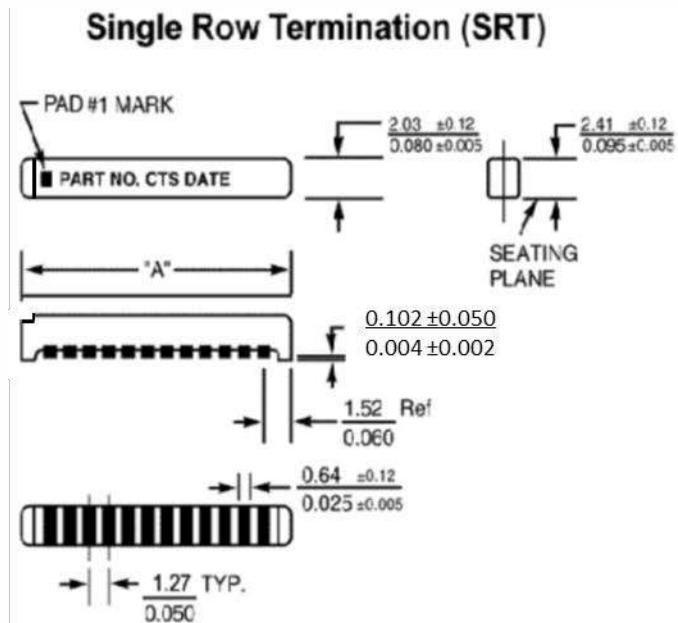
Single Row Termination (SRT)

PAD #1 MARK

PART NO. CTS DATE

$\frac{2.03 \pm 0.12}{0.080 \pm 0.005}$

$\frac{2.41 \pm 0.12}{0.095 \pm C.005}$

SEATING PLANE

"A"

$\frac{0.102 \pm 0.050}{0.004 \pm 0.002}$

$\frac{1.52}{0.060}$ Ref

$\frac{0.64 \pm 0.12}{0.025 \pm 0.005}$

$\frac{1.27}{0.050}$ TYP.